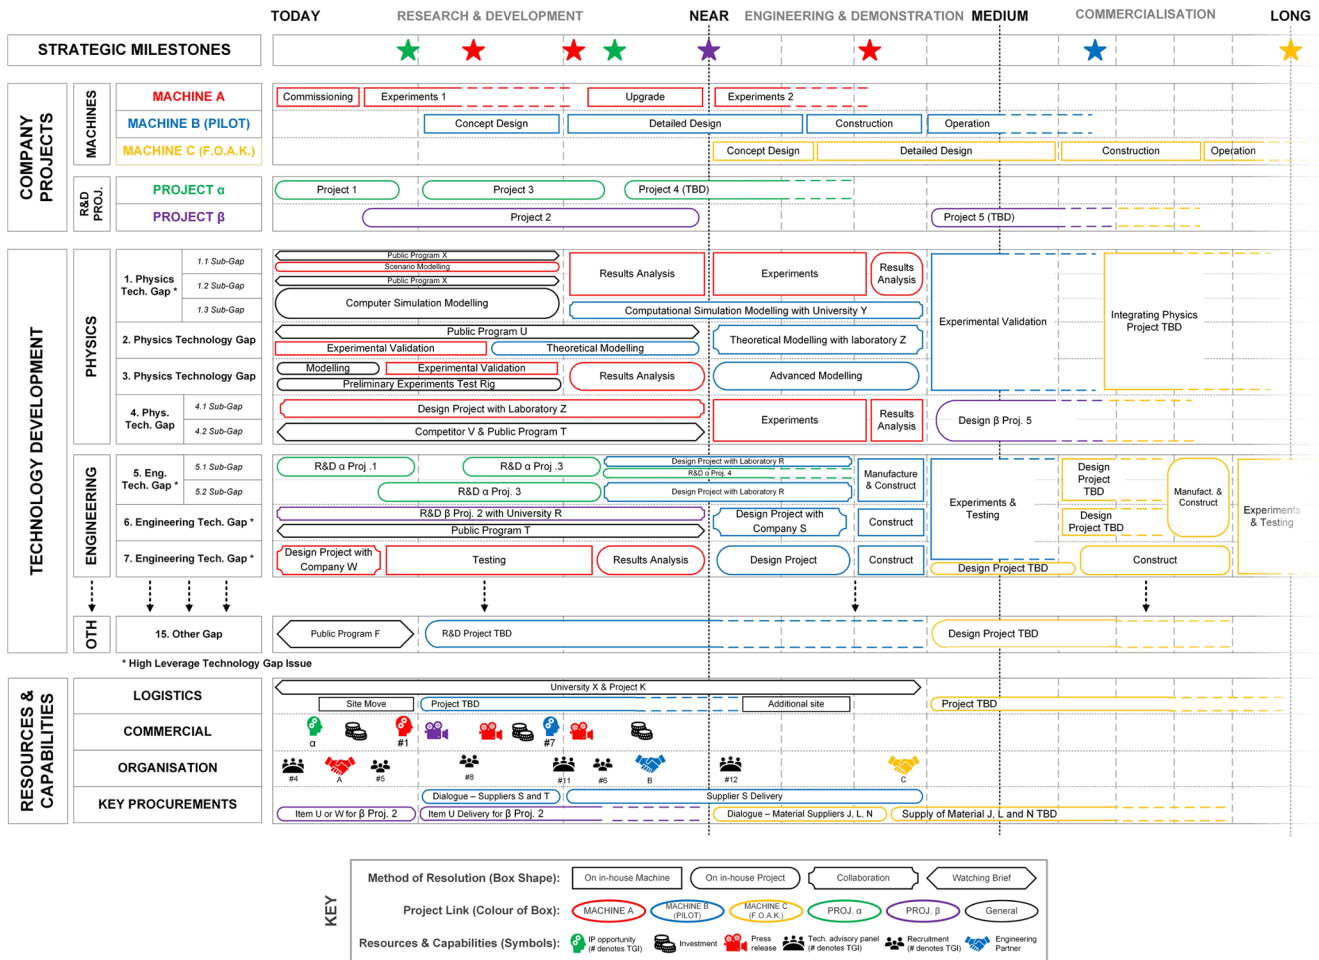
TODAY RESEARCH & DEVELOPMENT NEAR ENGINEERING & DEMONSTRATION MEDIUM COMMERCIALISATION LONG

STRATEGIC MILESTONES

COMPANY PROJECTS

MACHINES

MACHINE A: Commissioning, Experiments 1, Upgrade, Experiments 2

MACHINE B (PILOT): Concept Design, Detailed Design, Construction, Operation

MACHINE C (F.O.A.K.): Concept Design, Detailed Design, Construction, Operation

R&D PROJ.

PROJECT α: Project 1, Project 3, Project 4 (TBD)

PROJECT β: Project 2, Project 5 (TBD)

TECHNOLOGY DEVELOPMENT

PHYSICS

1. Physics Tech. Gap *
1.1 Sub-Gap
1.2 Sub-Gap
1.3 Sub-Gap
Public Program X
Scenario Modelling
Public Program X
Computer Simulation Modelling
Results Analysis
Experiments
Results Analysis
Computational Simulation Modelling with University Y
Experimental Validation
Integrating Physics Project TBD

2. Physics Technology Gap
Public Program U
Experimental Validation
Theoretical Modelling
Theoretical Modelling with laboratory Z

3. Physics Technology Gap
Modelling
Experimental Validation
Preliminary Experiments Test Rig
Results Analysis
Advanced Modelling

4. Phys. Tech. Gap
4.1 Sub-Gap
4.2 Sub-Gap
Design Project with Laboratory Z
Competitor V & Public Program T
Experiments
Results Analysis
Design β Proj. 5

ENGINEERING

5. Eng. Tech. Gap *
5.1 Sub-Gap
5.2 Sub-Gap
R&D α Proj .1
R&D α Proj .3
Design Project with Laboratory R
R&D α Proj. 4
R&D α Proj. 3
Design Project with Laboratory R
Manufacture & Construct
Experiments & Testing
Design Project TBD
Manufact. & Construct
Experiments & Testing

6. Engineering Tech. Gap *
R&D β Proj. 2 with University R
Public Program T
Design Project with Company S
Construct
Design Project TBD

7. Engineering Tech. Gap *
Design Project with Company W
Testing
Results Analysis
Design Project
Construct
Design Project TBD
Construct

OTH
15. Other Gap
Public Program F
R&D Project TBD
Design Project TBD

* High Leverage Technology Gap Issue

RESOURCES & CAPABILITIES

LOGISTICS
University X & Project K
Site Move
Project TBD
Additional site
Project TBD

COMMERCIAL
α #1 #7

ORGANISATION
#4 A #5 #8 #11 #6 B #12 C

KEY PROCUREMENTS
Item U or W for β Proj. 2
Dialogue – Suppliers S and T
Item U Delivery for β Proj. 2
Supplier S Delivery
Dialogue – Material Suppliers J, L, N
Supply of Material J, L and N TBD

KEY
Method of Resolution (Box Shape): On in-house Machine | On in-house Project | Collaboration | Watching Brief
Project Link (Colour of Box): MACHINE A | MACHINE B (PILOT) | MACHINE C (F.O.A.K.) | PROJ. α | PROJ. β | General
Resources & Capabilities (Symbols): IP opportunity (# denotes TGI) | Investment | Press release | Tech. advisory panel (# denotes TGI) | Recruitment (# denotes TGI) | Engineering Partner